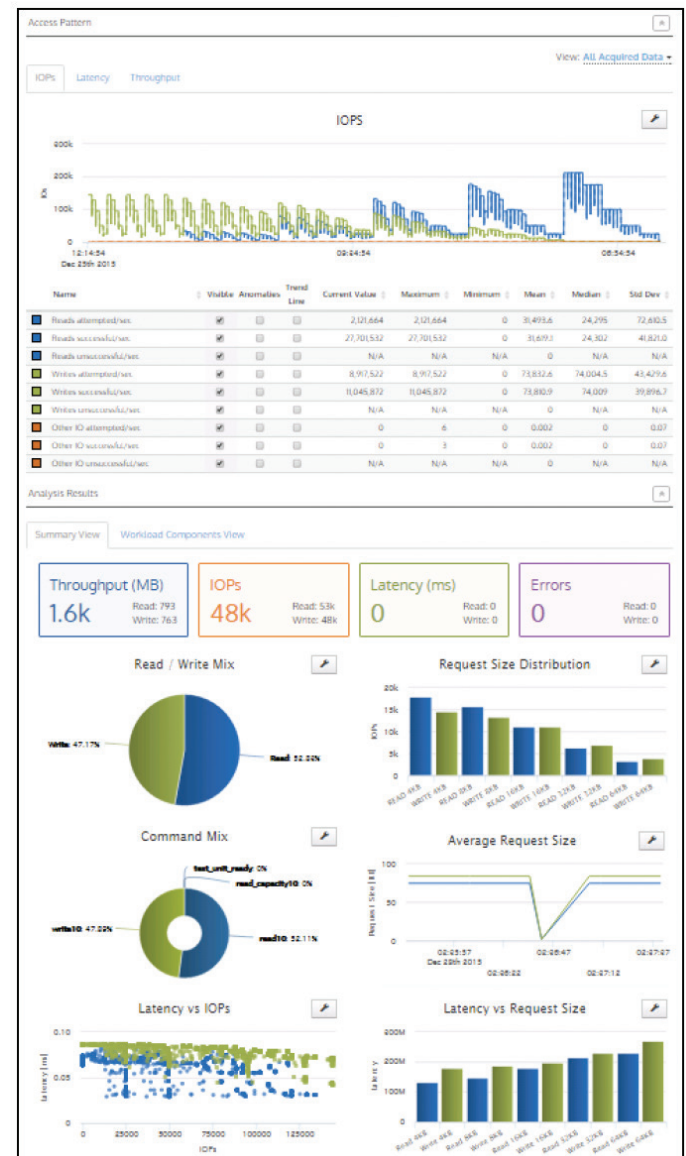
Access Pattern

View: All Acquired Data

IOPs Latency Throughput

IOPS

300k
200k
100k
0

IOs

12:14:54
Dec 28th 2015
09:24:54
06:34:54

| Name | Visible | Anomalies | Trend Line | Current Value | Maximum | Minimum | Mean | Median | Std Dev |
|---|---|---|---|---|---|---|---|---|---|
| Reads attempted/sec | | | | 2,121,664 | 2,121,664 | 0 | 31,493.6 | 24,295 | 72,610.5 |
| Reads successful/sec | | | | 27,701,532 | 27,701,532 | 0 | 31,619.1 | 24,302 | 41,821.0 |
| Reads unsuccessful/sec | | | | N/A | N/A | N/A | 0 | N/A | N/A |
| Writes attempted/sec | | | | 8,917,522 | 8,917,522 | 0 | 73,832.6 | 74,004.5 | 43,429.6 |
| Writes successful/sec | | | | 11,045,872 | 11,045,872 | 0 | 73,810.9 | 74,009 | 39,896.7 |
| Writes unsuccessful/sec | | | | N/A | N/A | N/A | 0 | N/A | N/A |
| Other IO attempted/sec | | | | 0 | 6 | 0 | 0.002 | 0 | 0.07 |
| Other IO successful/sec | | | | 0 | 3 | 0 | 0.002 | 0 | 0.07 |
| Other IO unsuccessful/sec | | | | N/A | N/A | N/A | 0 | N/A | N/A |

Analysis Results

Summary View Workload Components View

Throughput (MB)
1.6k
Read: 793
Write: 763

IOPs
48k
Read: 53k
Write: 48k

Latency (ms)
0
Read: 0
Write: 0

Errors
0
Read: 0
Write: 0

Read / Write Mix

Write: 47.17%
Read: 52.83%

Request Size Distribution

20k
15k
10k
5k
0
IOPs

READ 4KB WRITE 4KB READ 8KB WRITE 8KB READ 16KB WRITE 16KB READ 32KB WRITE 32KB READ 64KB WRITE 64KB

Command Mix

test_unit_ready: 0%
read_capacity10: 0%
write10: 47.89%
read10: 52.11%

Average Request Size

100
50
0
Request Size [kB]

02:25:57
Dec 28th 2015
02:26:22
02:26:47
02:27:12
02:27:37

Latency vs IOPs

0.10
0.05
0
Latency [ms]

0 25000 50000 75000 100000 125000
IOPs

Latency vs Request Size

300M
200M
100M
0
Latency

Read 4KB Write 4KB Read 8KB Write 8KB Read 16KB Write 16KB Read 32KB Write 32KB Read 64KB Write 64KB